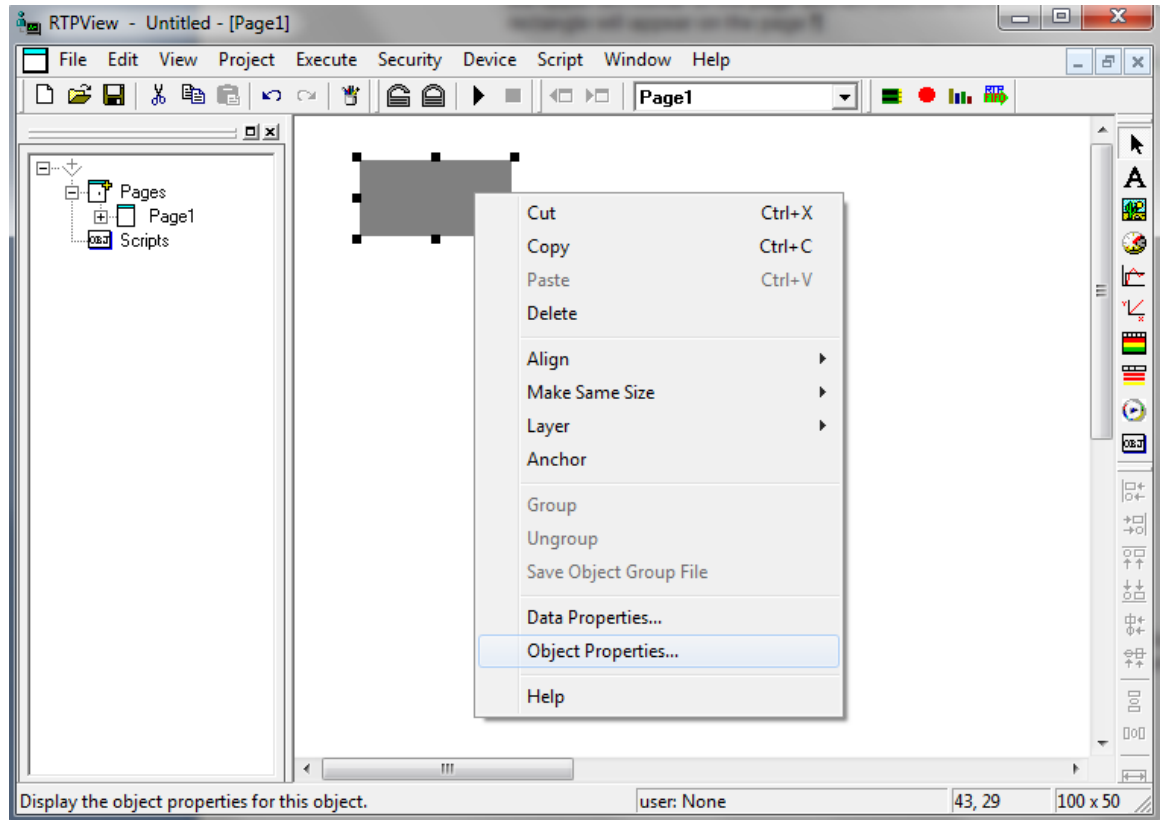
RTPView - Untitled - [Page1]

File Edit View Project Execute Security Device Script Window Help

Page1

Pages
Page1
Scripts

Cut Ctrl+X
Copy Ctrl+C
Paste Ctrl+V
Delete

Align
Make Same Size
Layer
Anchor

Group
Ungroup
Save Object Group File

Data Properties...
Object Properties...

Help

Display the object properties for this object.
user: None
43, 29
100 x 50